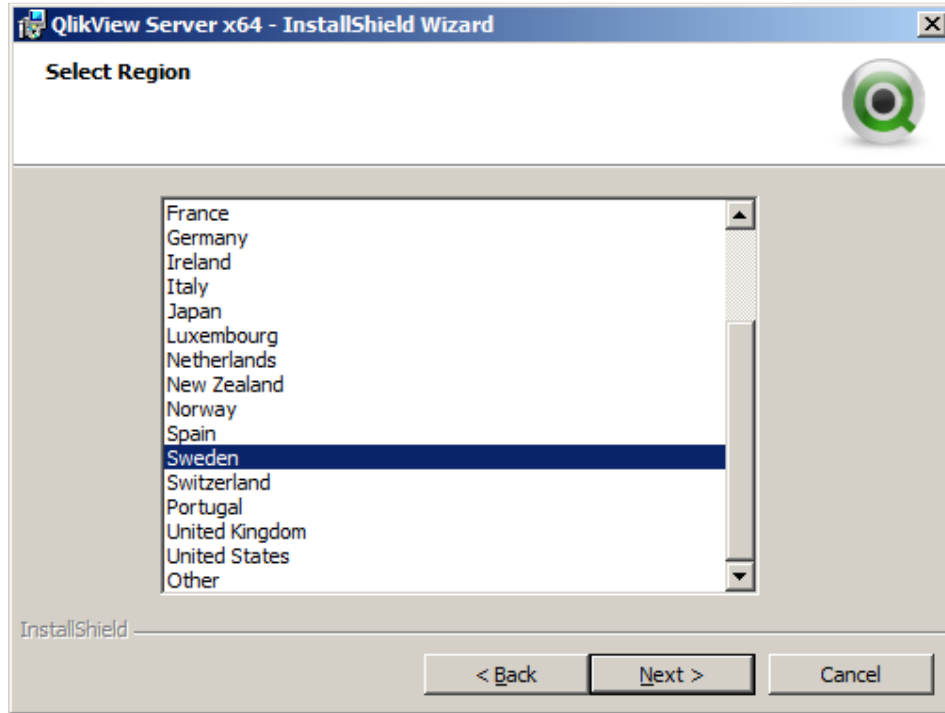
QlikView Server x64 - InstallShield Wizard

Select Region

France
Germany
Ireland
Italy
Japan
Luxembourg
Netherlands
New Zealand
Norway
Spain
Sweden
Switzerland
Portugal
United Kingdom
United States
Other

InstallShield

< Back
Next >
Cancel